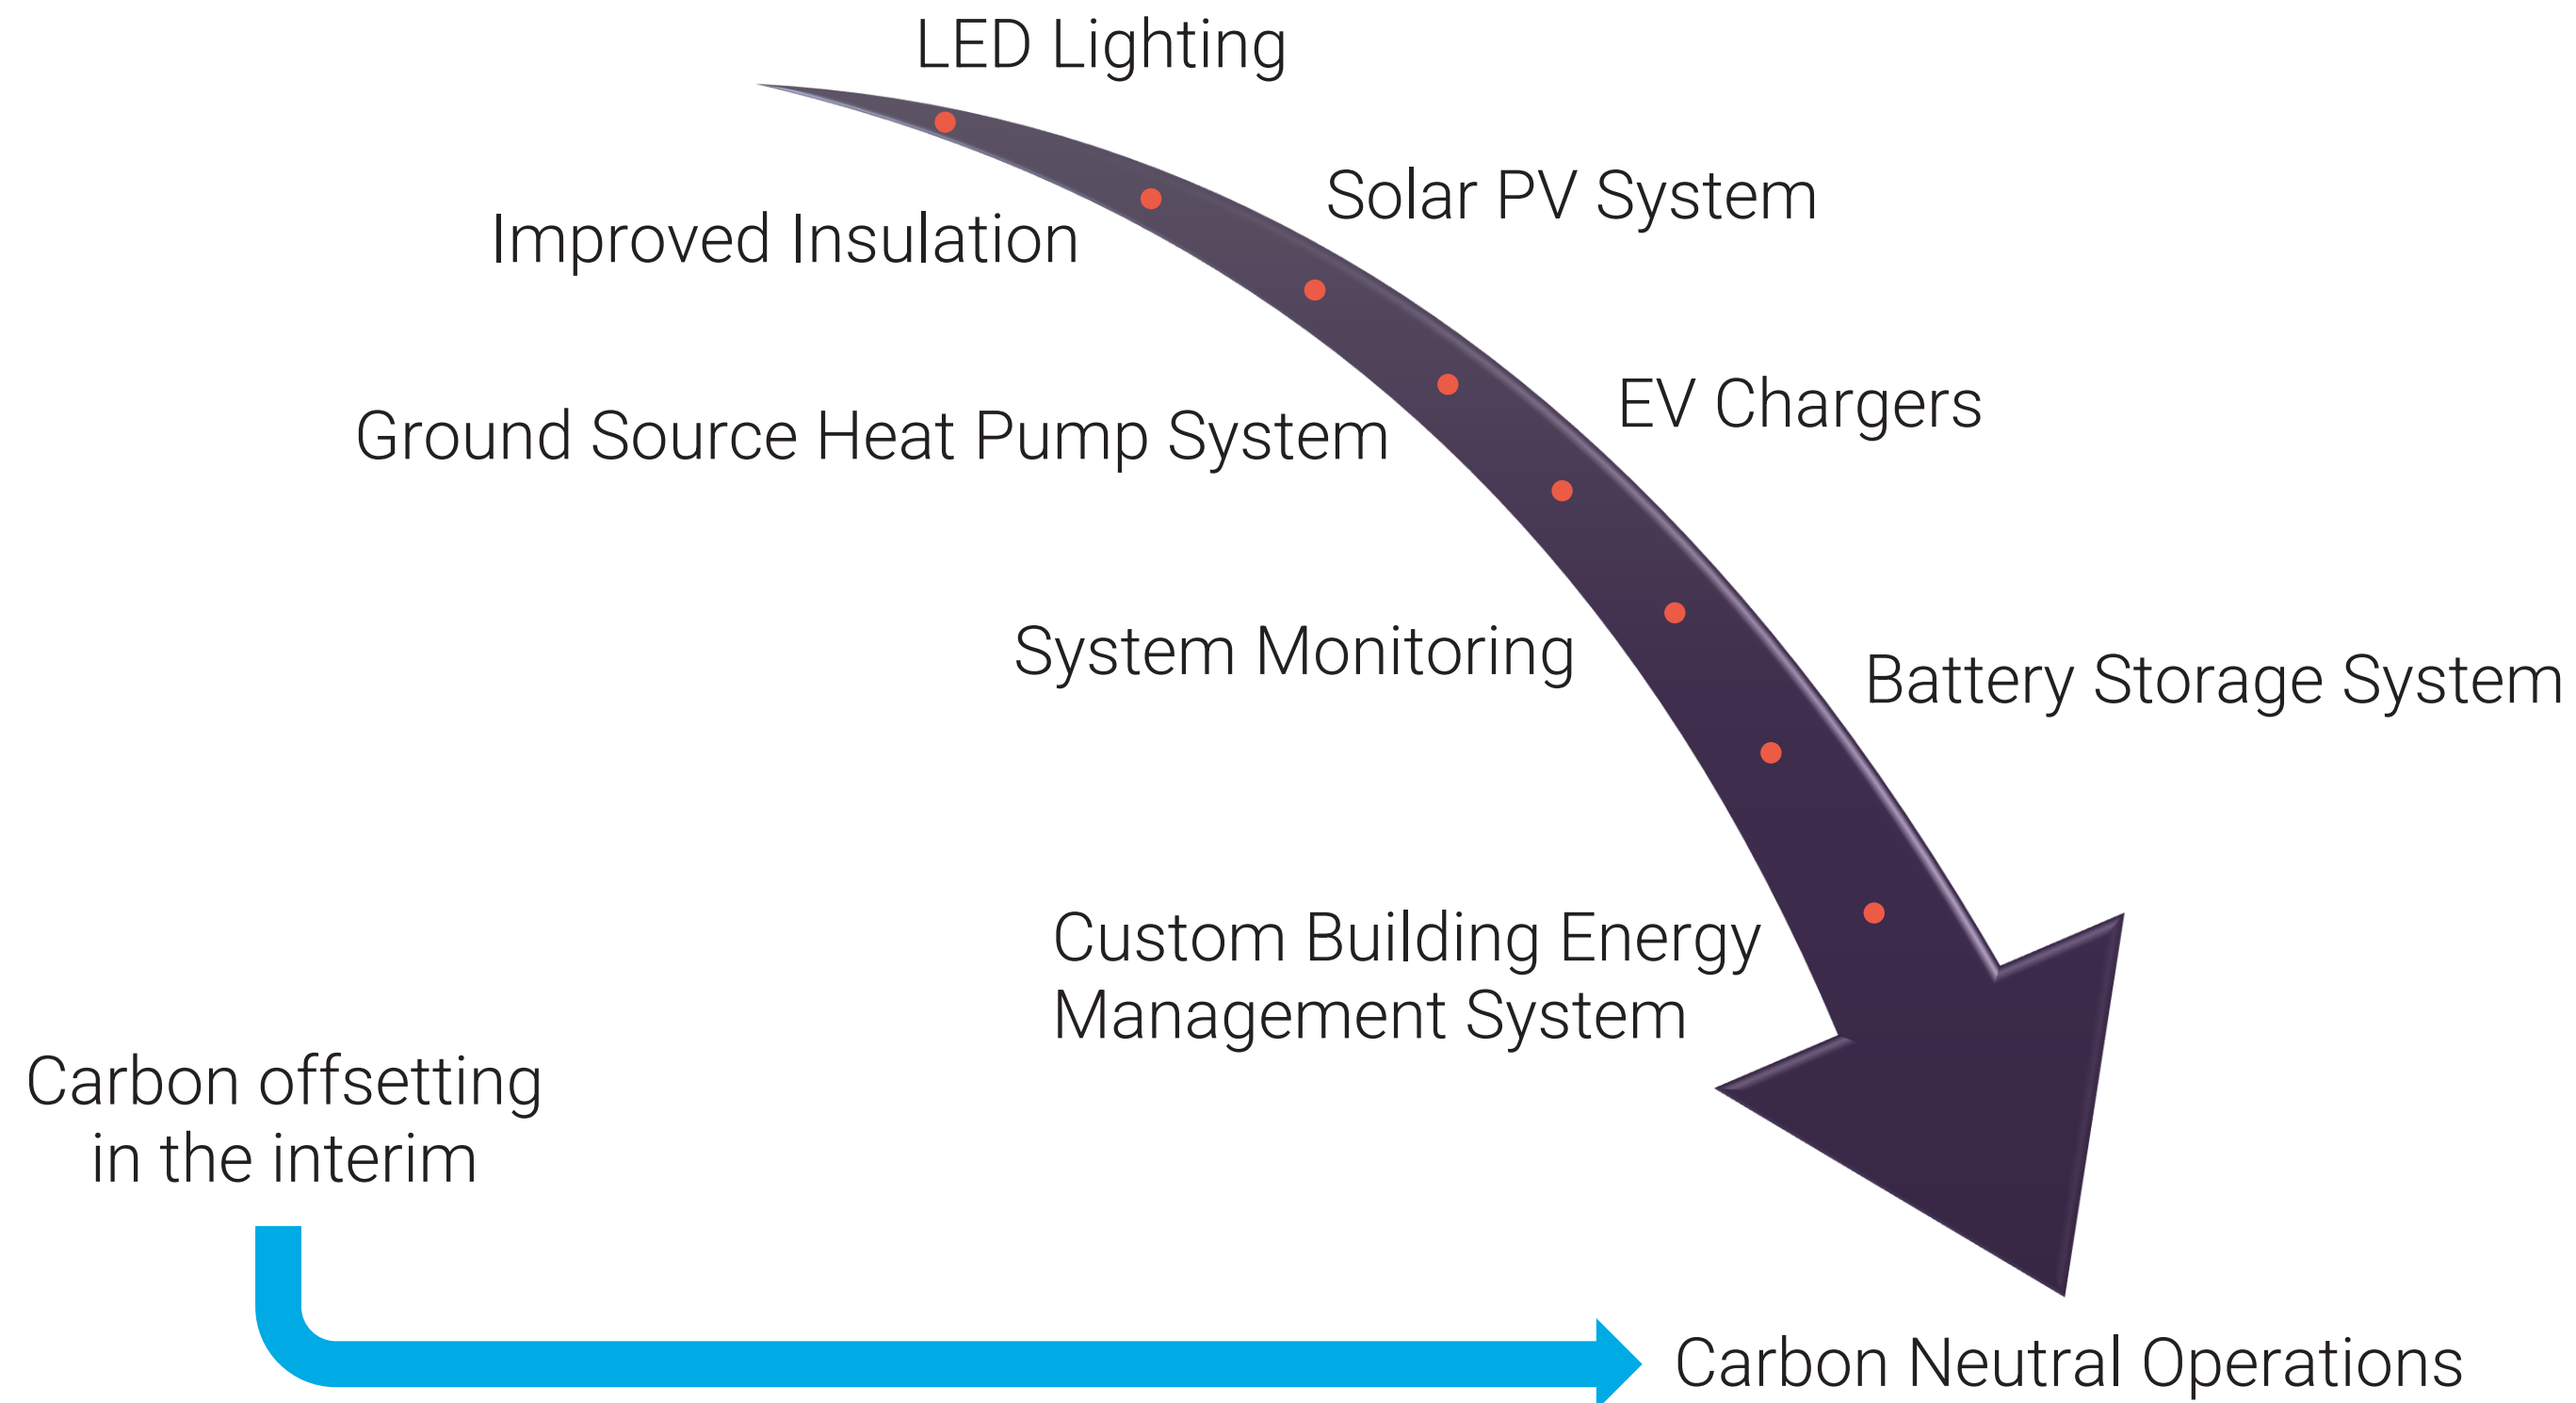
LED Lighting

Improved Insulation

Solar PV System

Ground Source Heat Pump System

EV Chargers

System Monitoring

Battery Storage System

Custom Building Energy Management System

Carbon offsetting in the interim

Carbon Neutral Operations